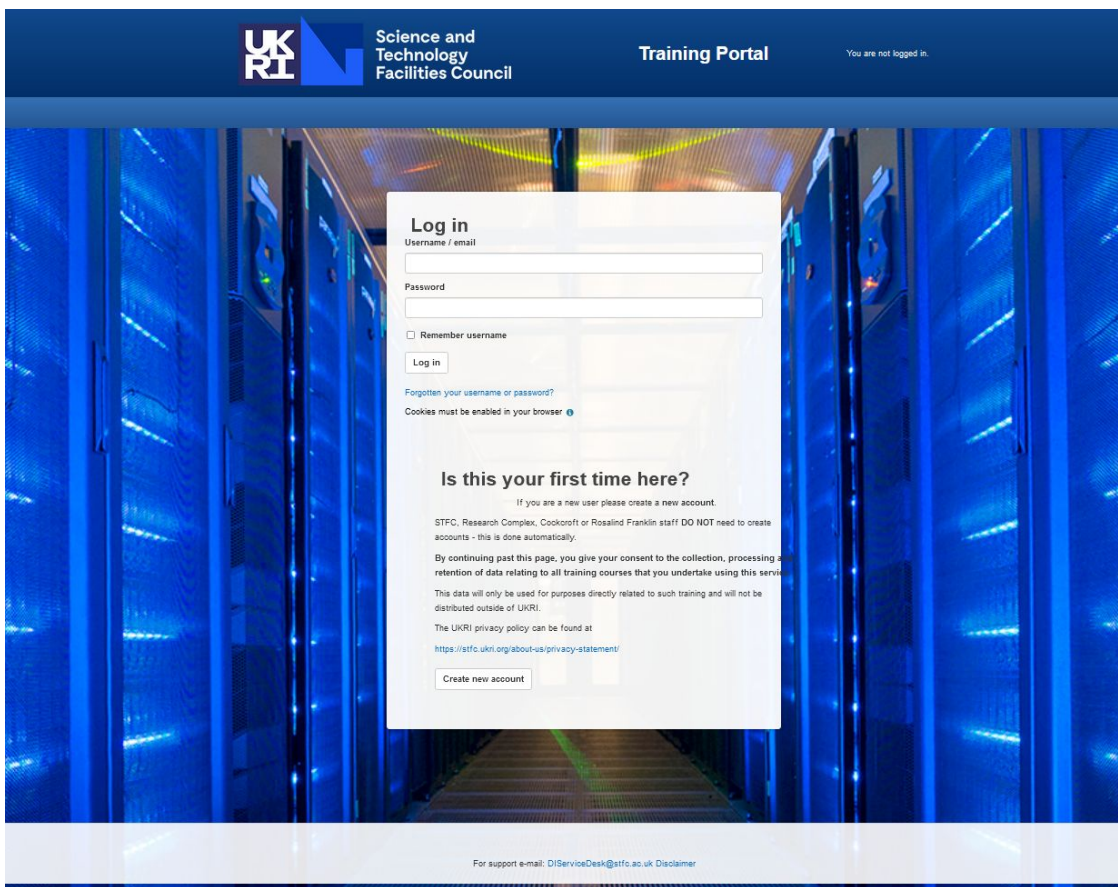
UK RI Science and Technology Facilities Council

Training Portal

You are not logged in.

Log in

Username / email

Password

Remember username

Log in

Forgotten your username or password?

Cookies must be enabled in your browser

Is this your first time here?

If you are a new user please create a new account.

STFC, Research Complex, Cockcroft or Rosalind Franklin staff DO NOT need to create accounts - this is done automatically.

By continuing past this page, you give your consent to the collection, processing a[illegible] retention of data relating to all training courses that you undertake using this servi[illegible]

This data will only be used for purposes directly related to such training and will not be distributed outside of UKRI.

The UKRI privacy policy can be found at

https://stfc.ukri.org/about-us/privacy-statement/

Create new account

For support e-mail: DIServiceDesk@stfc.ac.uk Disclaimer